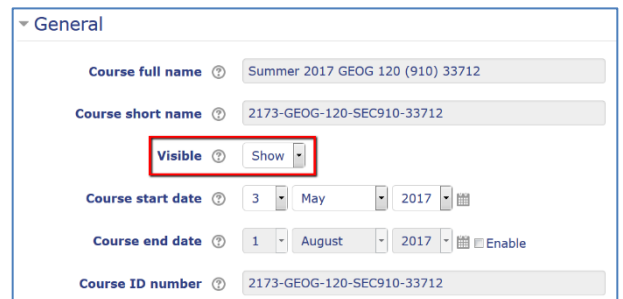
General

Course full name ⓘ Summer 2017 GEOG 120 (910) 33712

Course short name ⓘ 2173-GEOG-120-SEC910-33712

Visible ⓘ Show

Course start date ⓘ 3 May 2017

Course end date ⓘ 1 August 2017 Enable

Course ID number ⓘ 2173-GEOG-120-SEC910-33712